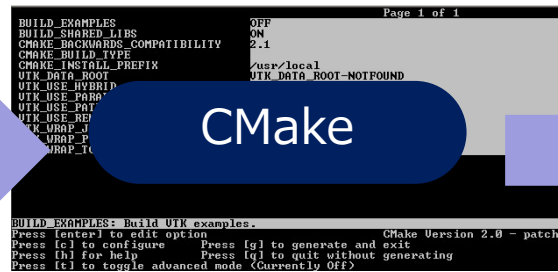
Page 1 of 1

BUILD_EXAMPLES OFF
BUILD_SHARED_LIBS ON
CMAKE_BACKWARDS_COMPATIBILITY 2.1
CMAKE_BUILD_TYPE
CMAKE_INSTALL_PREFIX /usr/local
VTK_DATA_ROOT VTK_DATA_ROOT-NOTFOUND
VTK_USE_HYBRID
VTK_USE_PARA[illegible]
VTK_USE_PAT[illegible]
VTK_USE_REN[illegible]
VTK_WRAP_J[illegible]
VTK_WRAP_P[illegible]
VTK_WRAP_T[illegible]

CMake

BUILD_EXAMPLES: Build VTK examples.
Press [enter] to edit option CMake Version 2.0 - patch
Press [c] to configure Press [g] to generate and exit
Press [h] for help Press [q] to quit without generating
Press [t] to toggle advanced mode (Currently Off)